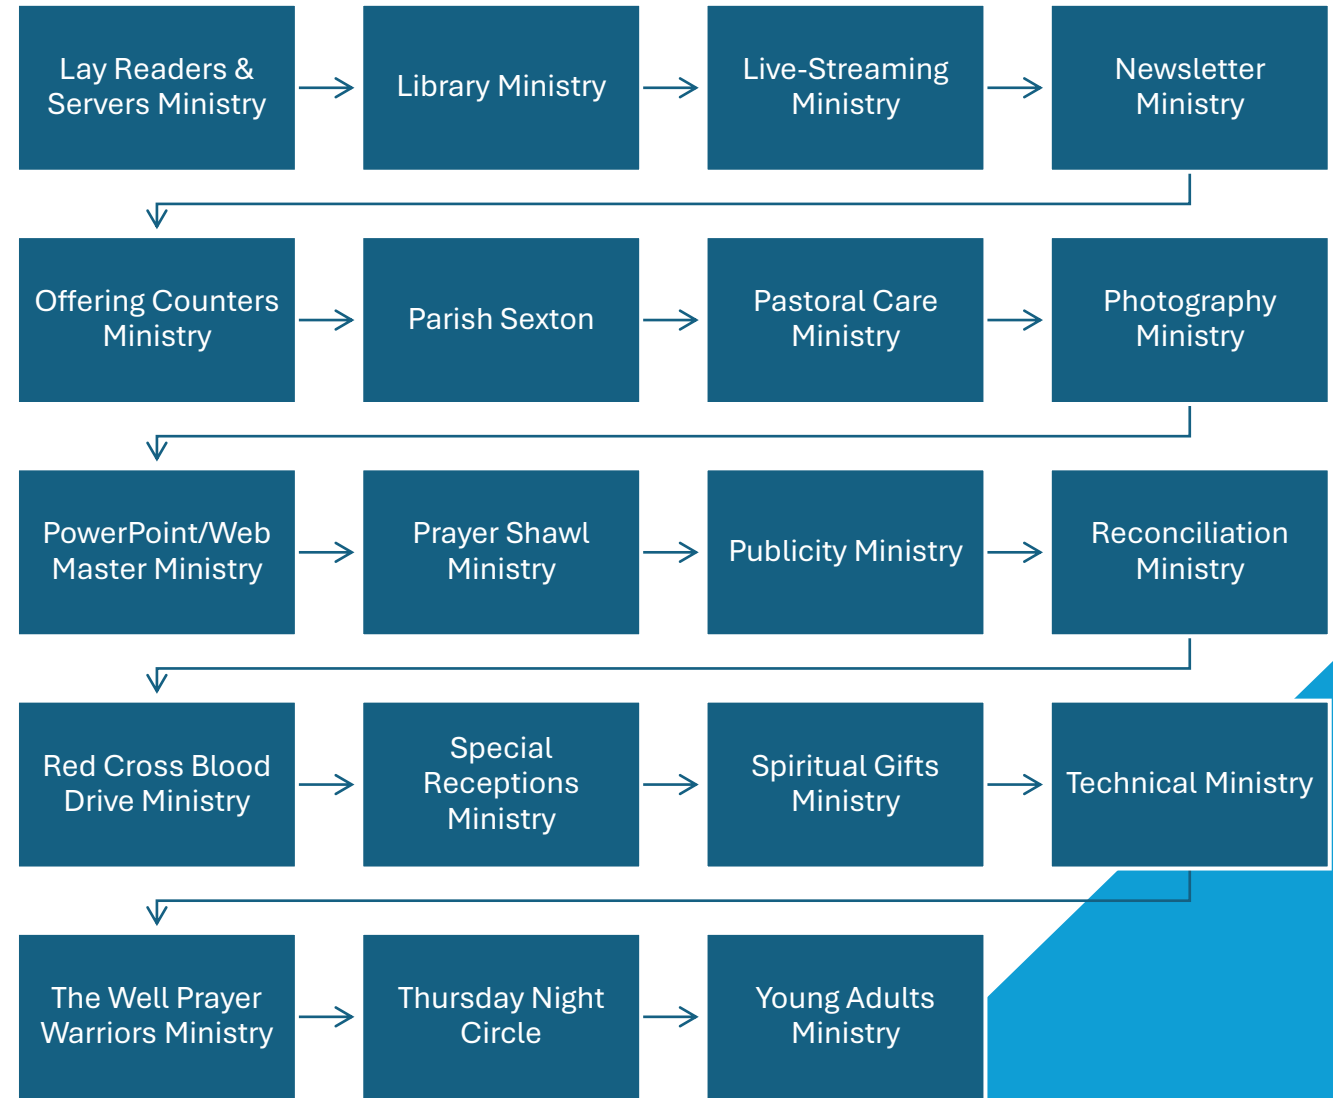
Lay Readers & Servers Ministry

Library Ministry

Live-Streaming Ministry

Newsletter Ministry

Offering Counters Ministry

Parish Sexton

Pastoral Care Ministry

Photography Ministry

PowerPoint/Web Master Ministry

Prayer Shawl Ministry

Publicity Ministry

Reconciliation Ministry

Red Cross Blood Drive Ministry

Special Receptions Ministry

Spiritual Gifts Ministry

Technical Ministry

The Well Prayer Warriors Ministry

Thursday Night Circle

Young Adults Ministry